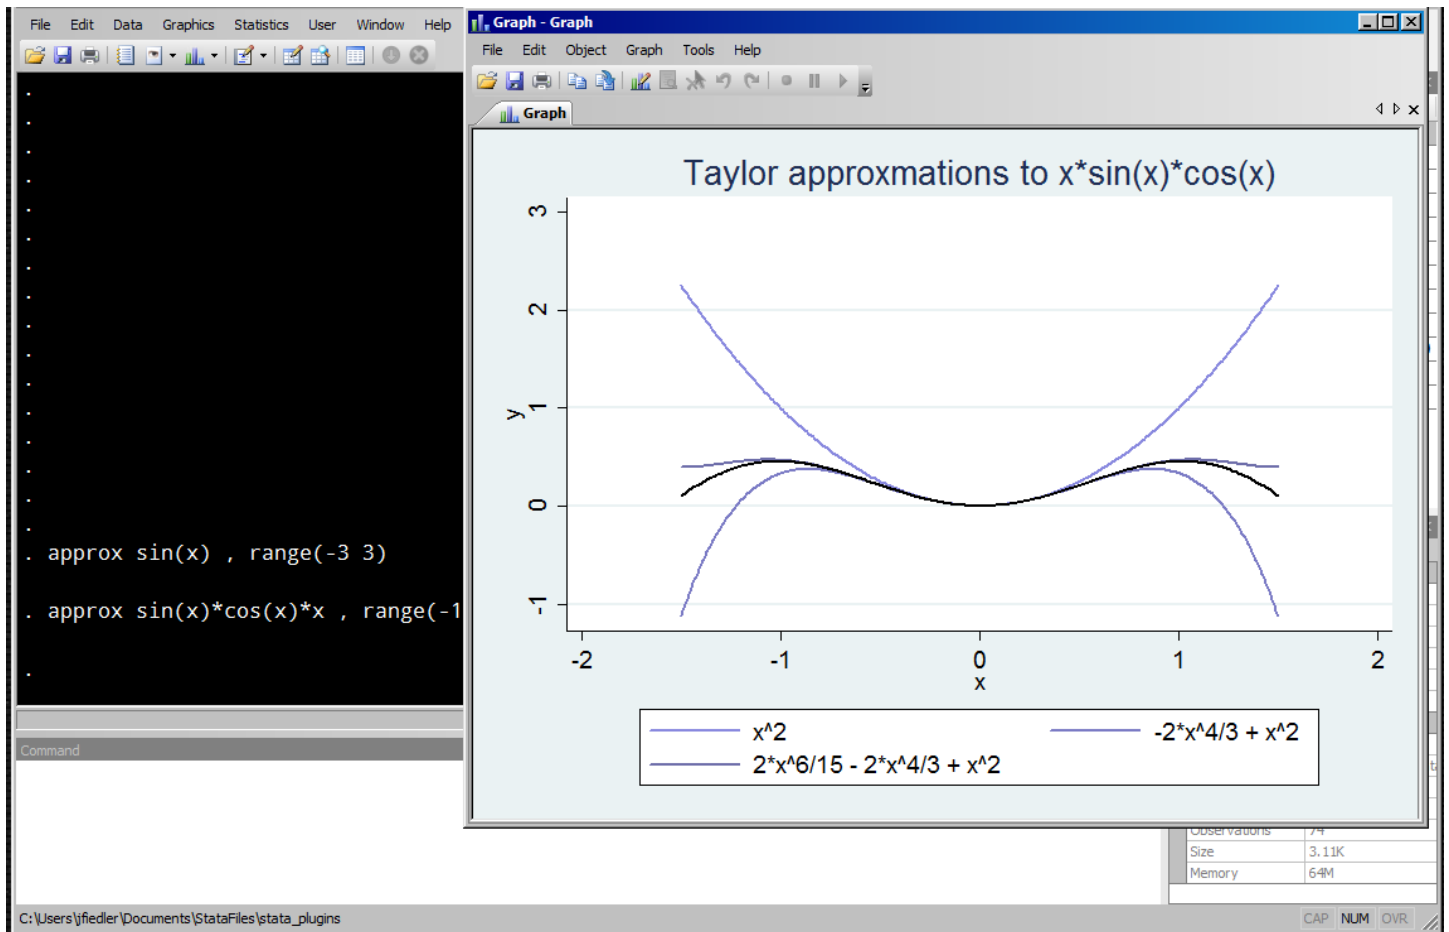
File Edit Data Graphics Statistics User Window Help

.
.
.
.
.
.
.
.
.
.
.
.
.
.
.
.
. approx sin(x) , range(-3 3)

. approx sin(x)*cos(x)*x , range(-1

.

Command

C:\Users\jfiedler\Documents\StataFiles\stata_plugins

Graph - Graph

File Edit Object Graph Tools Help

Graph

Taylor approxmations to x*sin(x)*cos(x)

y

3
2
1
0
-1

-2 -1 0 1 2

x

x^2
-2*x^4/3 + x^2
2*x^6/15 - 2*x^4/3 + x^2

Observations 74
Size 3.11K
Memory 64M

CAP NUM OVR